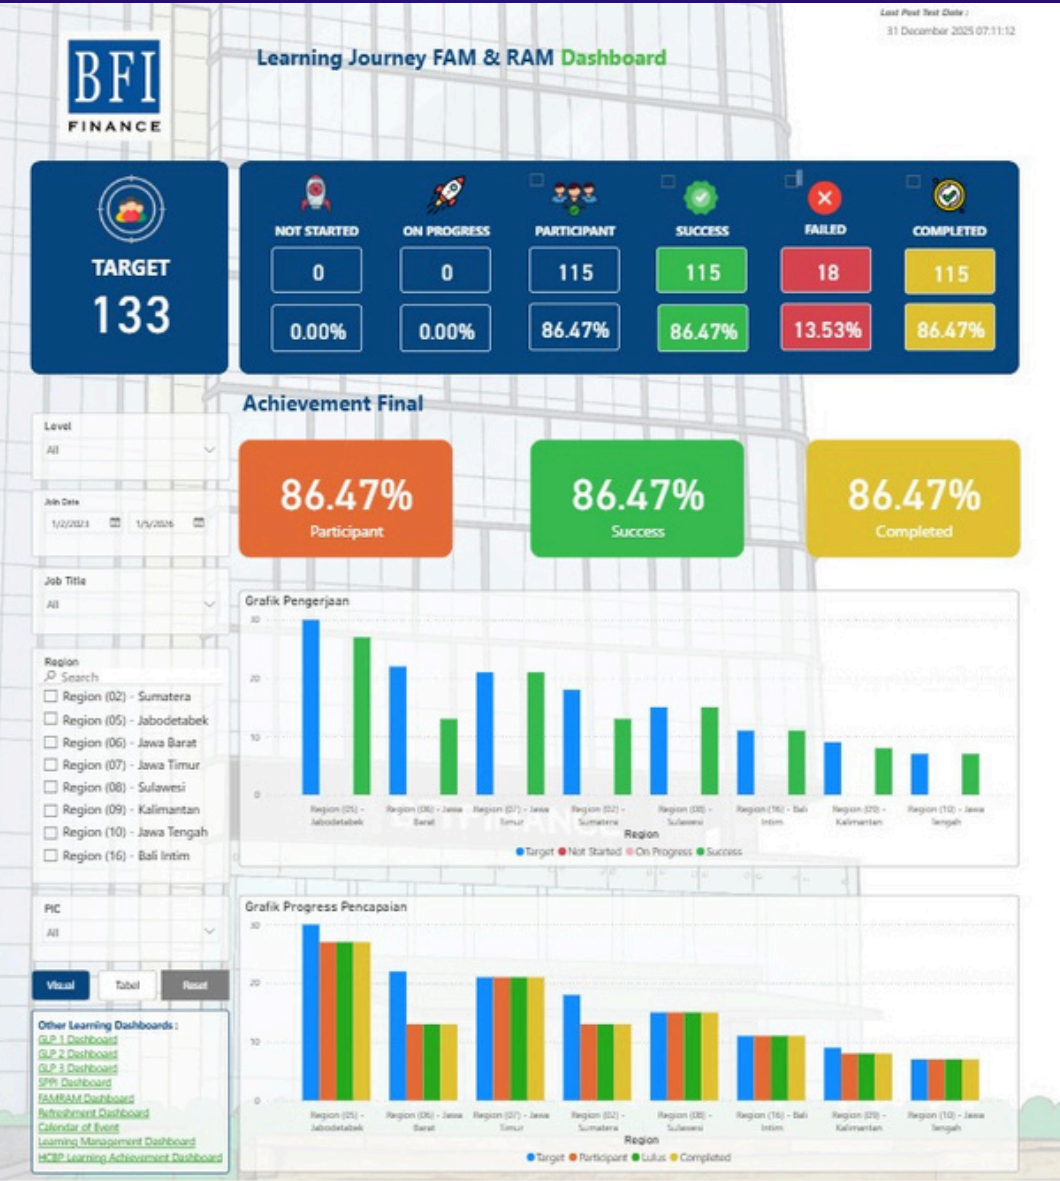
Last Post Test Date :
31 December 2025 07:11:12

BFI FINANCE

Learning Journey FAM & RAM Dashboard

TARGET
133

| NOT STARTED | ON PROGRESS | PARTICIPANT | SUCCESS | FAILED | COMPLETED |
|---|---|---|---|---|---|
| 0 | 0 | 115 | 115 | 18 | 115 |
| 0.00% | 0.00% | 86.47% | 86.47% | 13.53% | 86.47% |

Achievement Final

86.47%
Participant

86.47%
Success

86.47%
Completed

Level
All

Join Date
1/2/2023 1/1/2026

Job Title
All

Region
Search
Region (02) - Sumatera
Region (05) - Jabodetabek
Region (06) - Jawa Barat
Region (07) - Jawa Timur
Region (08) - Sulawesi
Region (09) - Kalimantan
Region (10) - Jawa Tengah
Region (16) - Bali Intim

PIC
All

Visual Tabel Reset

Other Learning Dashboards :
GLP 1 Dashboard
GLP 2 Dashboard
GLP 3 Dashboard
SPPI Dashboard
FAMRAM Dashboard
Refreshment Dashboard
Calendar of Event
Learning Management Dashboard
HCBP Learning Achievement Dashboard

Grafik Pengerjaan
30
20
10
0
Region (05) - Jabodetabek
Region (06) - Jawa Barat
Region (07) - Jawa Timur
Region (02) - Sumatera
Region (08) - Sulawesi
Region (16) - Bali Intim
Region (09) - Kalimantan
Region (10) - Jawa Tengah
Region
Target Not Started On Progress Success

Grafik Progress Pencapaian
30
20
10
0
Region (05) - Jabodetabek
Region (06) - Jawa Barat
Region (07) - Jawa Timur
Region (02) - Sumatera
Region (08) - Sulawesi
Region (16) - Bali Intim
Region (09) - Kalimantan
Region (10) - Jawa Tengah
Region
Target Participant Lulus Completed